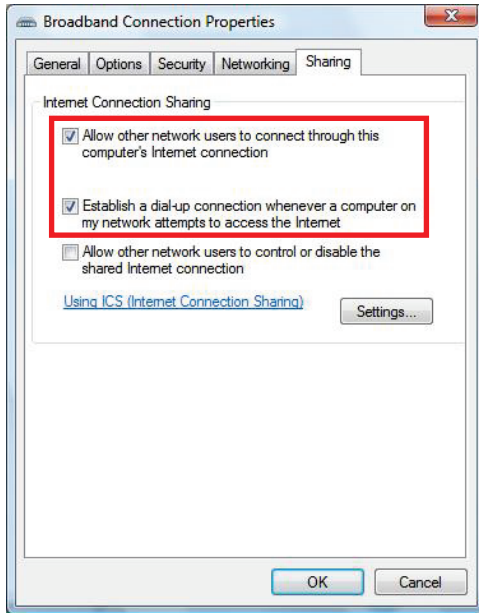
Broadband Connection Properties

General | Options | Security | Networking | Sharing

Internet Connection Sharing

Allow other network users to connect through this computer's Internet connection

Establish a dial-up connection whenever a computer on my network attempts to access the Internet

Allow other network users to control or disable the shared Internet connection

Using ICS (Internet Connection Sharing)

Settings...

OK

Cancel